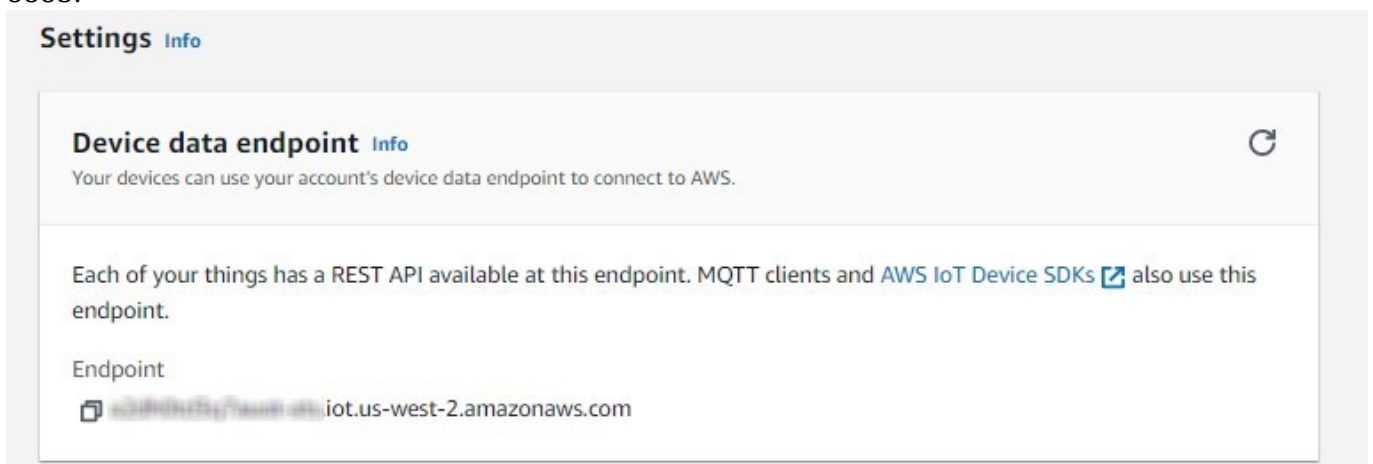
Settings Info

Device data endpoint Info
Your devices can use your account's device data endpoint to connect to AWS.

Each of your things has a REST API available at this endpoint. MQTT clients and AWS IoT Device SDKs also use this endpoint.

Endpoint
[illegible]iot.us-west-2.amazonaws.com